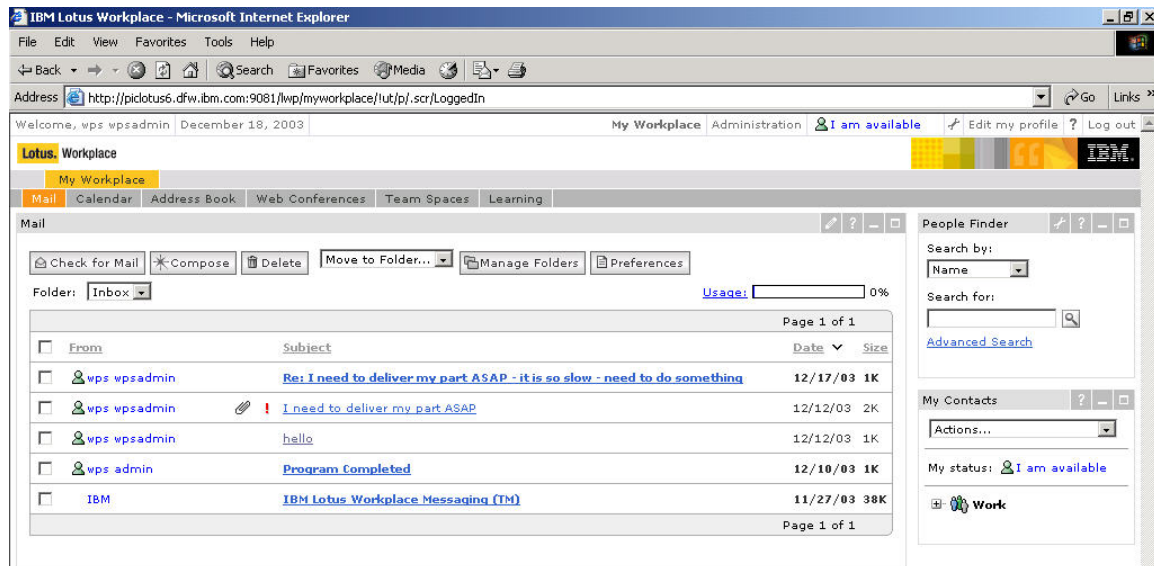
IBM Lotus Workplace - Microsoft Internet Explorer

File Edit View Favorites Tools Help

Back Search Favorites Media

Address http://piclotus6.dfw.ibm.com:9081/lwp/myworkplace/!ut/p/.scr/LoggedIn Go Links

Welcome, wps wpsadmin December 18, 2003 My Workplace Administration I am available Edit my profile ? Log out

Lotus. Workplace IBM.

My Workplace

Mail Calendar Address Book Web Conferences Team Spaces Learning

Mail

Check for Mail Compose Delete Move to Folder... Manage Folders Preferences

Folder: Inbox Usage: 0%

Page 1 of 1

| | From | | Subject | Date | Size |
|---|---|---|---|---|---|
| | wps wpsadmin | | Re: I need to deliver my part ASAP - it is so slow - need to do something | 12/17/03 | 1K |
| | wps wpsadmin | ! | I need to deliver my part ASAP | 12/12/03 | 2K |
| | wps wpsadmin | | hello | 12/12/03 | 1K |
| | wps admin | | Program Completed | 12/10/03 | 1K |
| | IBM | | IBM Lotus Workplace Messaging (TM) | 11/27/03 | 38K |

Page 1 of 1

People Finder

Search by:
Name

Search for:

Advanced Search

My Contacts

Actions...

My status: I am available

Work